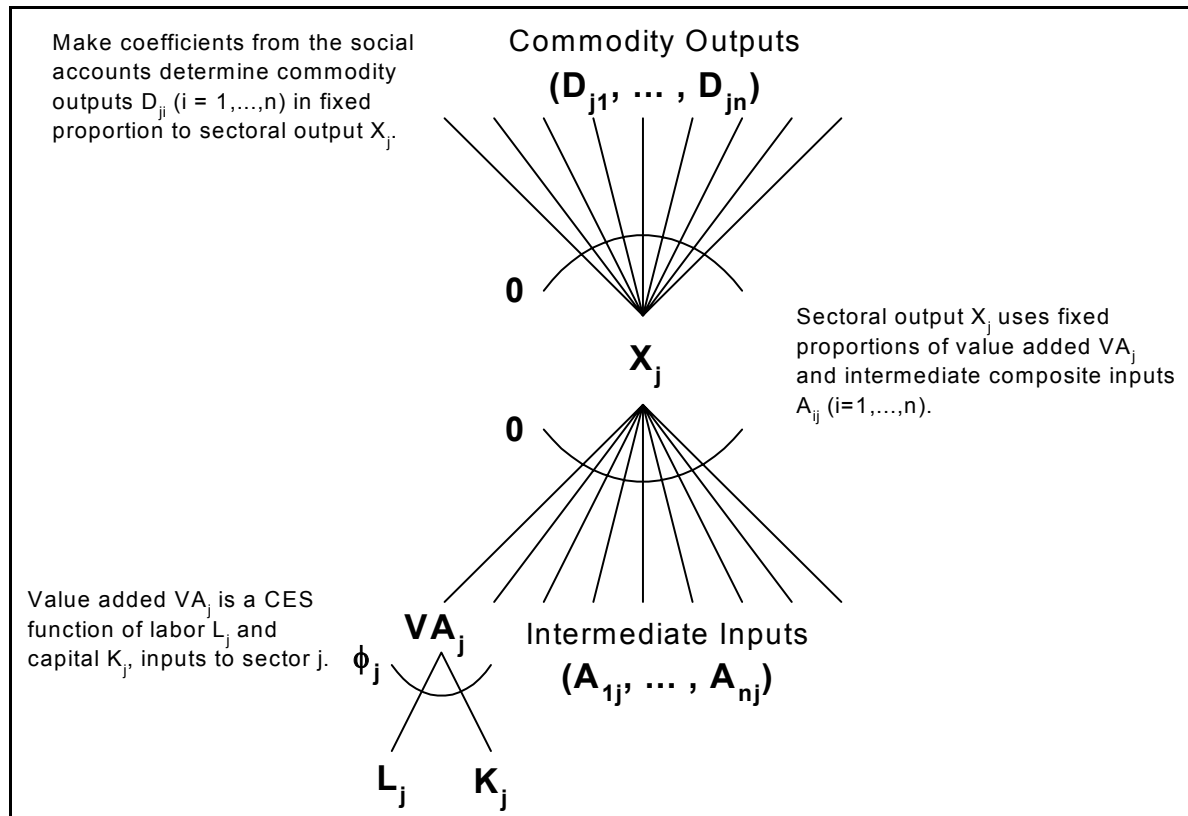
Make coefficients from the social accounts determine commodity outputs $D_{ji}$ (i = 1,...,n) in fixed proportion to sectoral output $X_j$.

Commodity Outputs

$(D_{j1}, \ldots, D_{jn})$

0

Sectoral output $X_j$ uses fixed proportions of value added $VA_j$ and intermediate composite inputs $A_{ij}$ (i=1,...,n).

$X_j$

0

Value added $VA_j$ is a CES function of labor $L_j$ and capital $K_j$, inputs to sector j.

$VA_j$

$\phi_j$

Intermediate Inputs

$(A_{1j}, \ldots, A_{nj})$

$L_j$

$K_j$